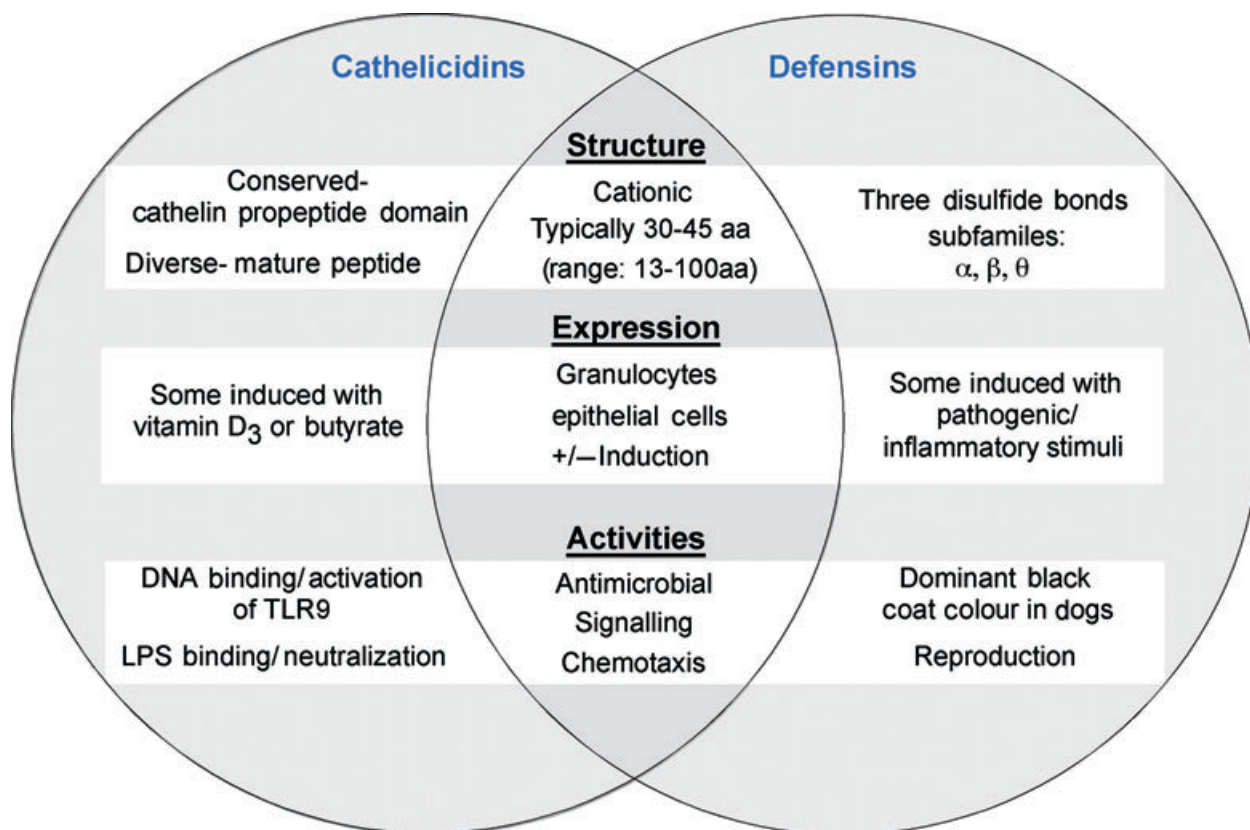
Cathelicidins

Defensins

Structure

Conserved-cathelin propeptide domain

Diverse- mature peptide

Cationic
Typically 30-45 aa
(range: 13-100aa)

Three disulfide bonds
subfamiles:
$\alpha$, $\beta$, $\theta$

Expression

Some induced with vitamin $D_3$ or butyrate

Granulocytes
epithelial cells
+/−Induction

Some induced with pathogenic/ inflammatory stimuli

Activities

DNA binding/activation of TLR9

LPS binding/neutralization

Antimicrobial
Signalling
Chemotaxis

Dominant black coat colour in dogs

Reproduction